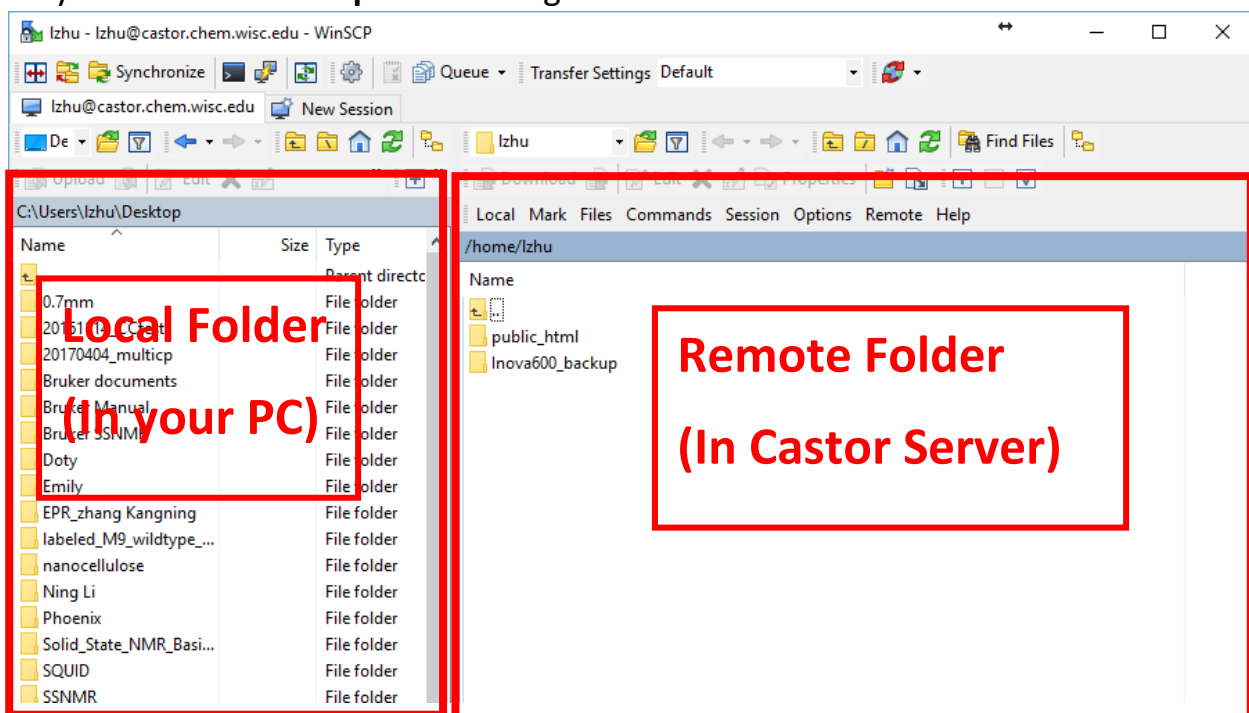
lzhu - lzhu@castor.chem.wisc.edu - WinSCP

Synchronize | Queue | Transfer Settings Default

lzhu@castor.chem.wisc.edu | New Session

De | lzhu | Find Files

Upload | Edit | Download | Edit | Properties

C:\Users\lzhu\Desktop

| Name | Size | Type |
|---|---|---|
| .. | | Parent directo |
| 0.7mm | | File folder |
| 2016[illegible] | | File folder |
| 20170404_multicp | | File folder |
| Bruker documents | | File folder |
| Bruker Manual | | File folder |
| Bruker SSNMR | | File folder |
| Doty | | File folder |
| Emily | | File folder |
| EPR_zhang Kangning | | File folder |
| labeled_M9_wildtype_... | | File folder |
| nanocellulose | | File folder |
| Ning Li | | File folder |
| Phoenix | | File folder |
| Solid_State_NMR_Basi... | | File folder |
| SQUID | | File folder |
| SSNMR | | File folder |

Local Folder
(In your PC)

Local Mark Files Commands Session Options Remote Help

/home/lzhu

Name
..
public_html
Inova600_backup

Remote Folder
(In Castor Server)